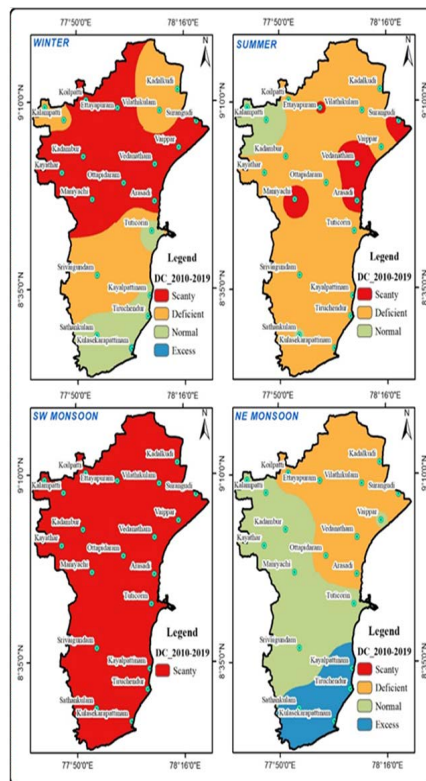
77°50'0"E 78°16'0"E
WINTER
N
9°10'0"N
8°35'0"N
Kovilpatti Kalampatti Ettayapuram Vilathikulam Kadalkudi Surangudi Vaippar Kayathar Kadambur Vedanatham Ottapidaram Maniyachi Arasadi Tuticorin Srivaigundam Kayalpattinam Tiruchendur Sathankulam Kulasekarapattinam
Legend
DC_2010-2019
Scanty
Deficient
Normal
Excess
77°50'0"E 78°16'0"E

77°50'0"E 78°16'0"E
SUMMER
N
9°10'0"N
8°35'0"N
Kovilpatti Kalampatti Ettayapuram Vilathikulam Kadalkudi Surangudi Vaippar Kayathar Kadambur Vedanatham Ottapidaram Maniyachi Arasadi Tuticorin Srivaigundam Kayalpattinam Tiruchendur Sathankulam Kulasekarapattinam
Legend
DC_2010-2019
Scanty
Deficient
Normal
77°50'0"E 78°16'0"E

77°50'0"E 78°16'0"E
SW MONSOON
N
9°10'0"N
8°35'0"N
Kovilpatti Kalampatti Ettayapuram Vilathikulam Kadalkudi Surangudi Vaippar Kayathar Kadambur Vedanatham Ottapidaram Maniyachi Arasadi Tuticorin Srivaigundam Kayalpattinam Tiruchendur Sathankulam Kulasekarapattinam
Legend
DC_2010-2019
Scanty
77°50'0"E 78°16'0"E

77°50'0"E 78°16'0"E
NE MONSOON
N
9°10'0"N
8°35'0"N
Kovilpatti Kalampatti Ettayapuram Vilathikulam Kadalkudi Surangudi Vaippar Kayathar Kadambur Vedanatham Ottapidaram Maniyachi Arasadi Tuticorin Srivaigundam Kayalpattinam Tiruchendur Sathankulam Kulasekarapattinam
Legend
DC_2010-2019
Scanty
Deficient
Normal
Excess
77°50'0"E 78°16'0"E